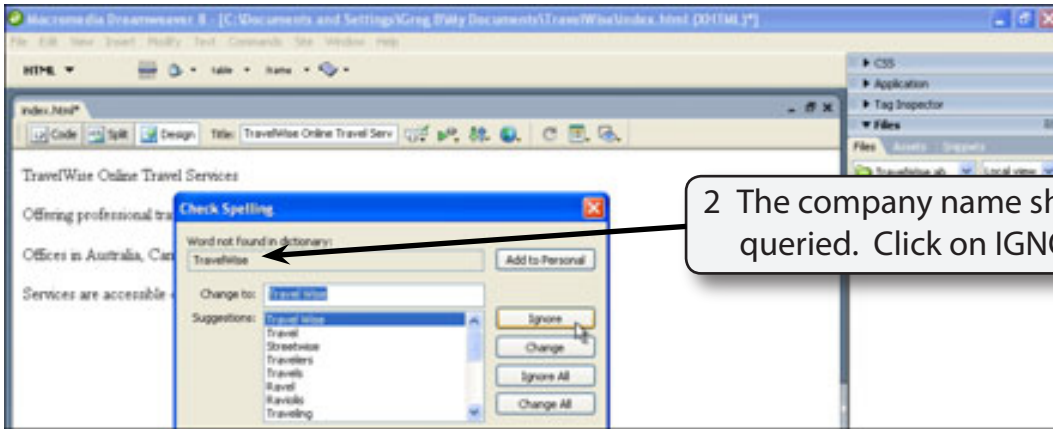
Macromedia Dreamweaver 8 - [C:\Documents and Settings\Greg\My Documents\TravelWise\index.html (XHTML)*]

File Edit View Insert Modify Text Commands Site Window Help

HTML

index.html*

Code Split Design Title: TravelWise Online Travel Serv

CSS
Application
Tag Inspector
Files
Files Assets Snippets
TravelWise sb Local view

TravelWise Online Travel Services

Offering professional tra

Offices in Australia, Can

Services are accessible

Check Spelling

Word not found in dictionary:
TravelWise

Add to Personal

Change to: Travel Wise

Suggestions:
Travel Wise
Travel
Streetwise
Travelers
Travels
Ravel
Raviolis
Traveling

Ignore
Change
Ignore All
Change All

2 The company name sh queried. Click on IGN